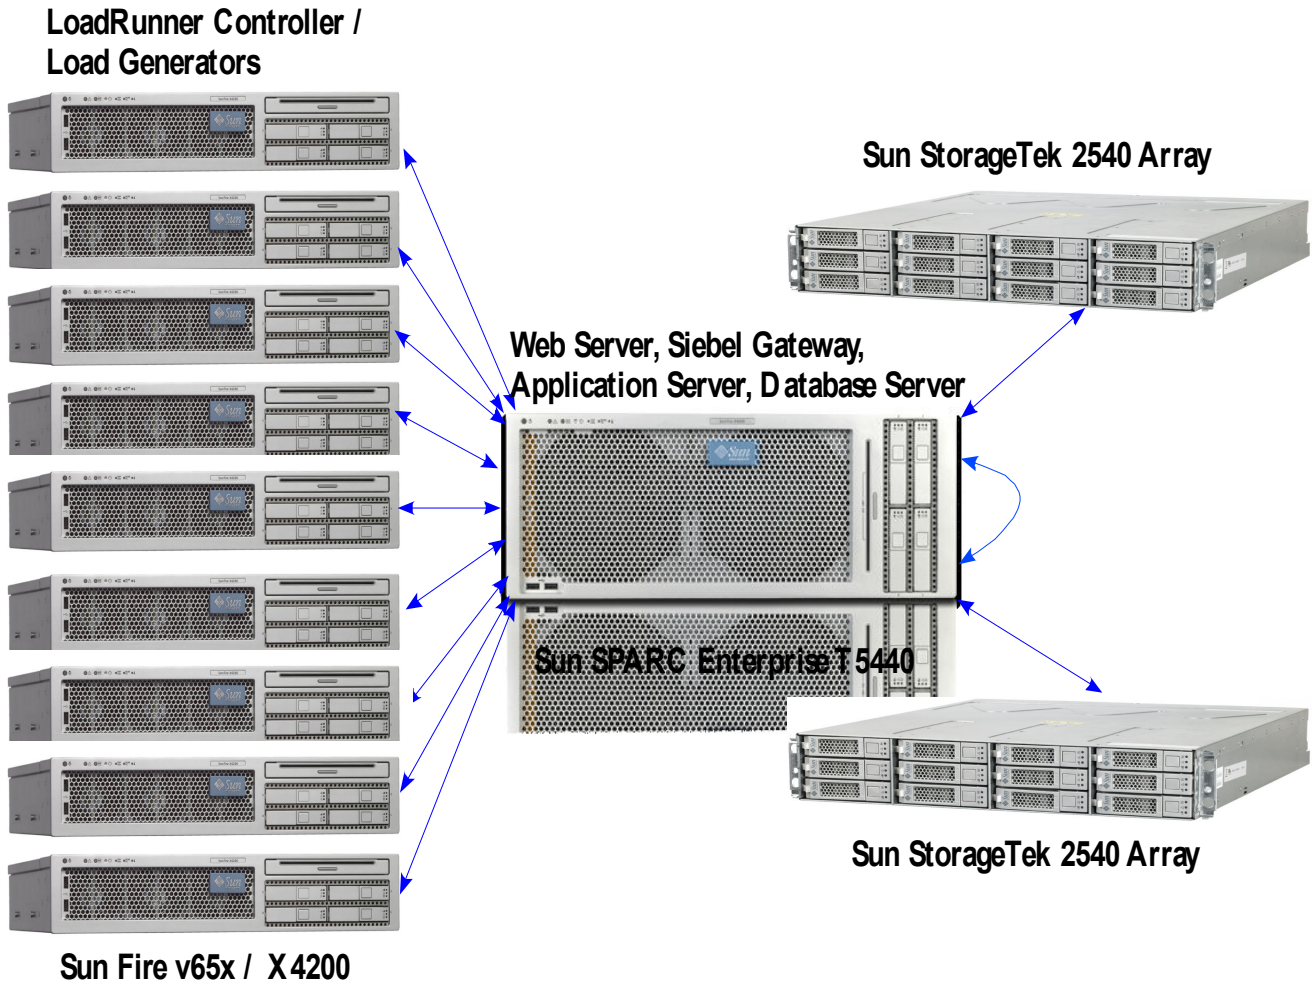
LoadRunner Controller / Load Generators

Sun StorageTek 2540 Array

Web Server, Siebel Gateway, Application Server, Database Server

Sun SPARC Enterprise T5440

Sun StorageTek 2540 Array

Sun Fire v65x / X4200